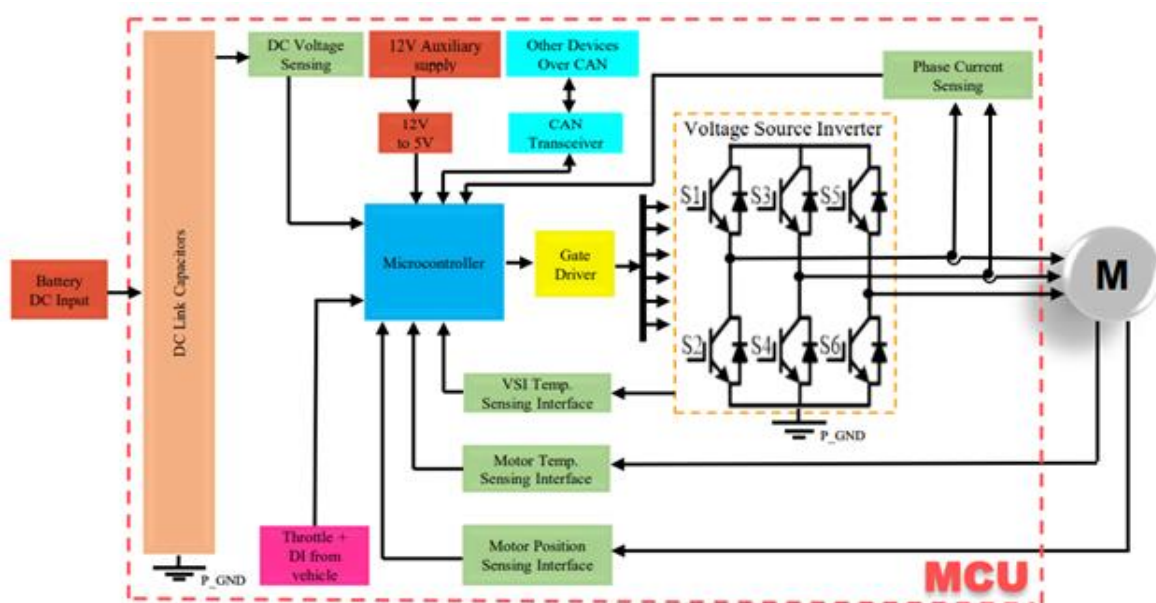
DC Voltage Sensing

12V Auxiliary supply

Other Devices Over CAN

Phase Current Sensing

12V to 5V

CAN Transceiver

Voltage Source Inverter

Battery DC Input

DC Link Capacitors

Microcontroller

Gate Driver

S1

S3

S5

S2

S4

S6

M

VSI Temp. Sensing Interface

P_GND

Motor Temp. Sensing Interface

Throttle + DI from vehicle

Motor Position Sensing Interface

P_GND

MCU